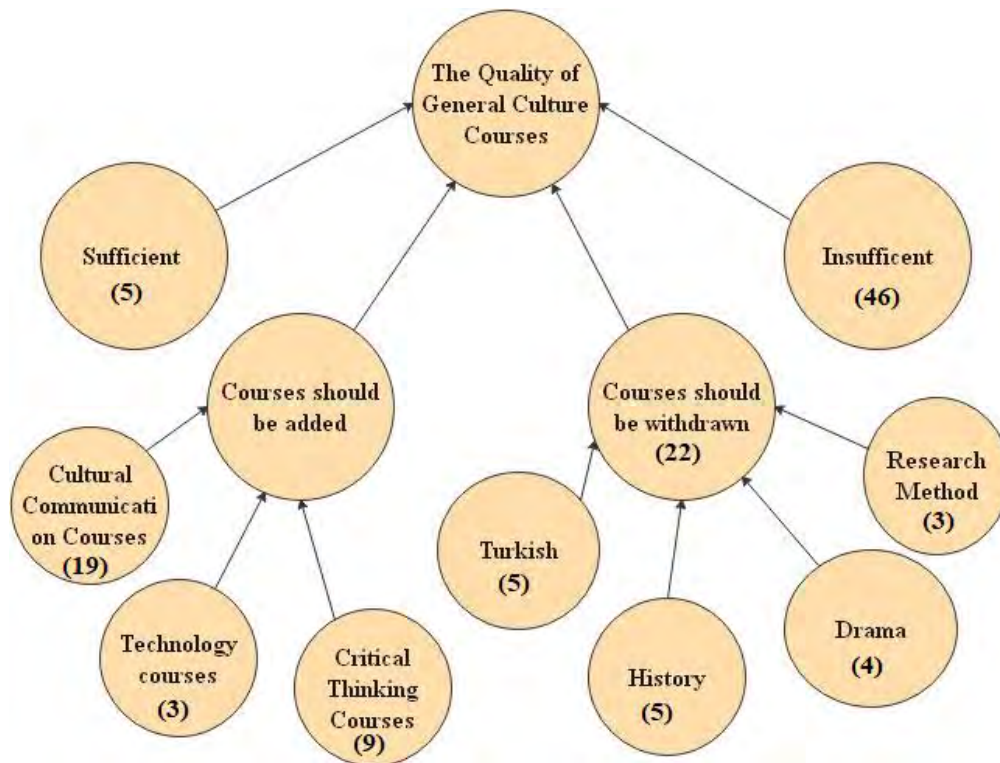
The Quality of General Culture Courses

Sufficient (5)

Insufficent (46)

Courses should be added

Courses should be withdrawn (22)

Cultural Communicati on Courses (19)

Technology courses (3)

Critical Thinking Courses (9)

Turkish (5)

History (5)

Drama (4)

Research Method (3)